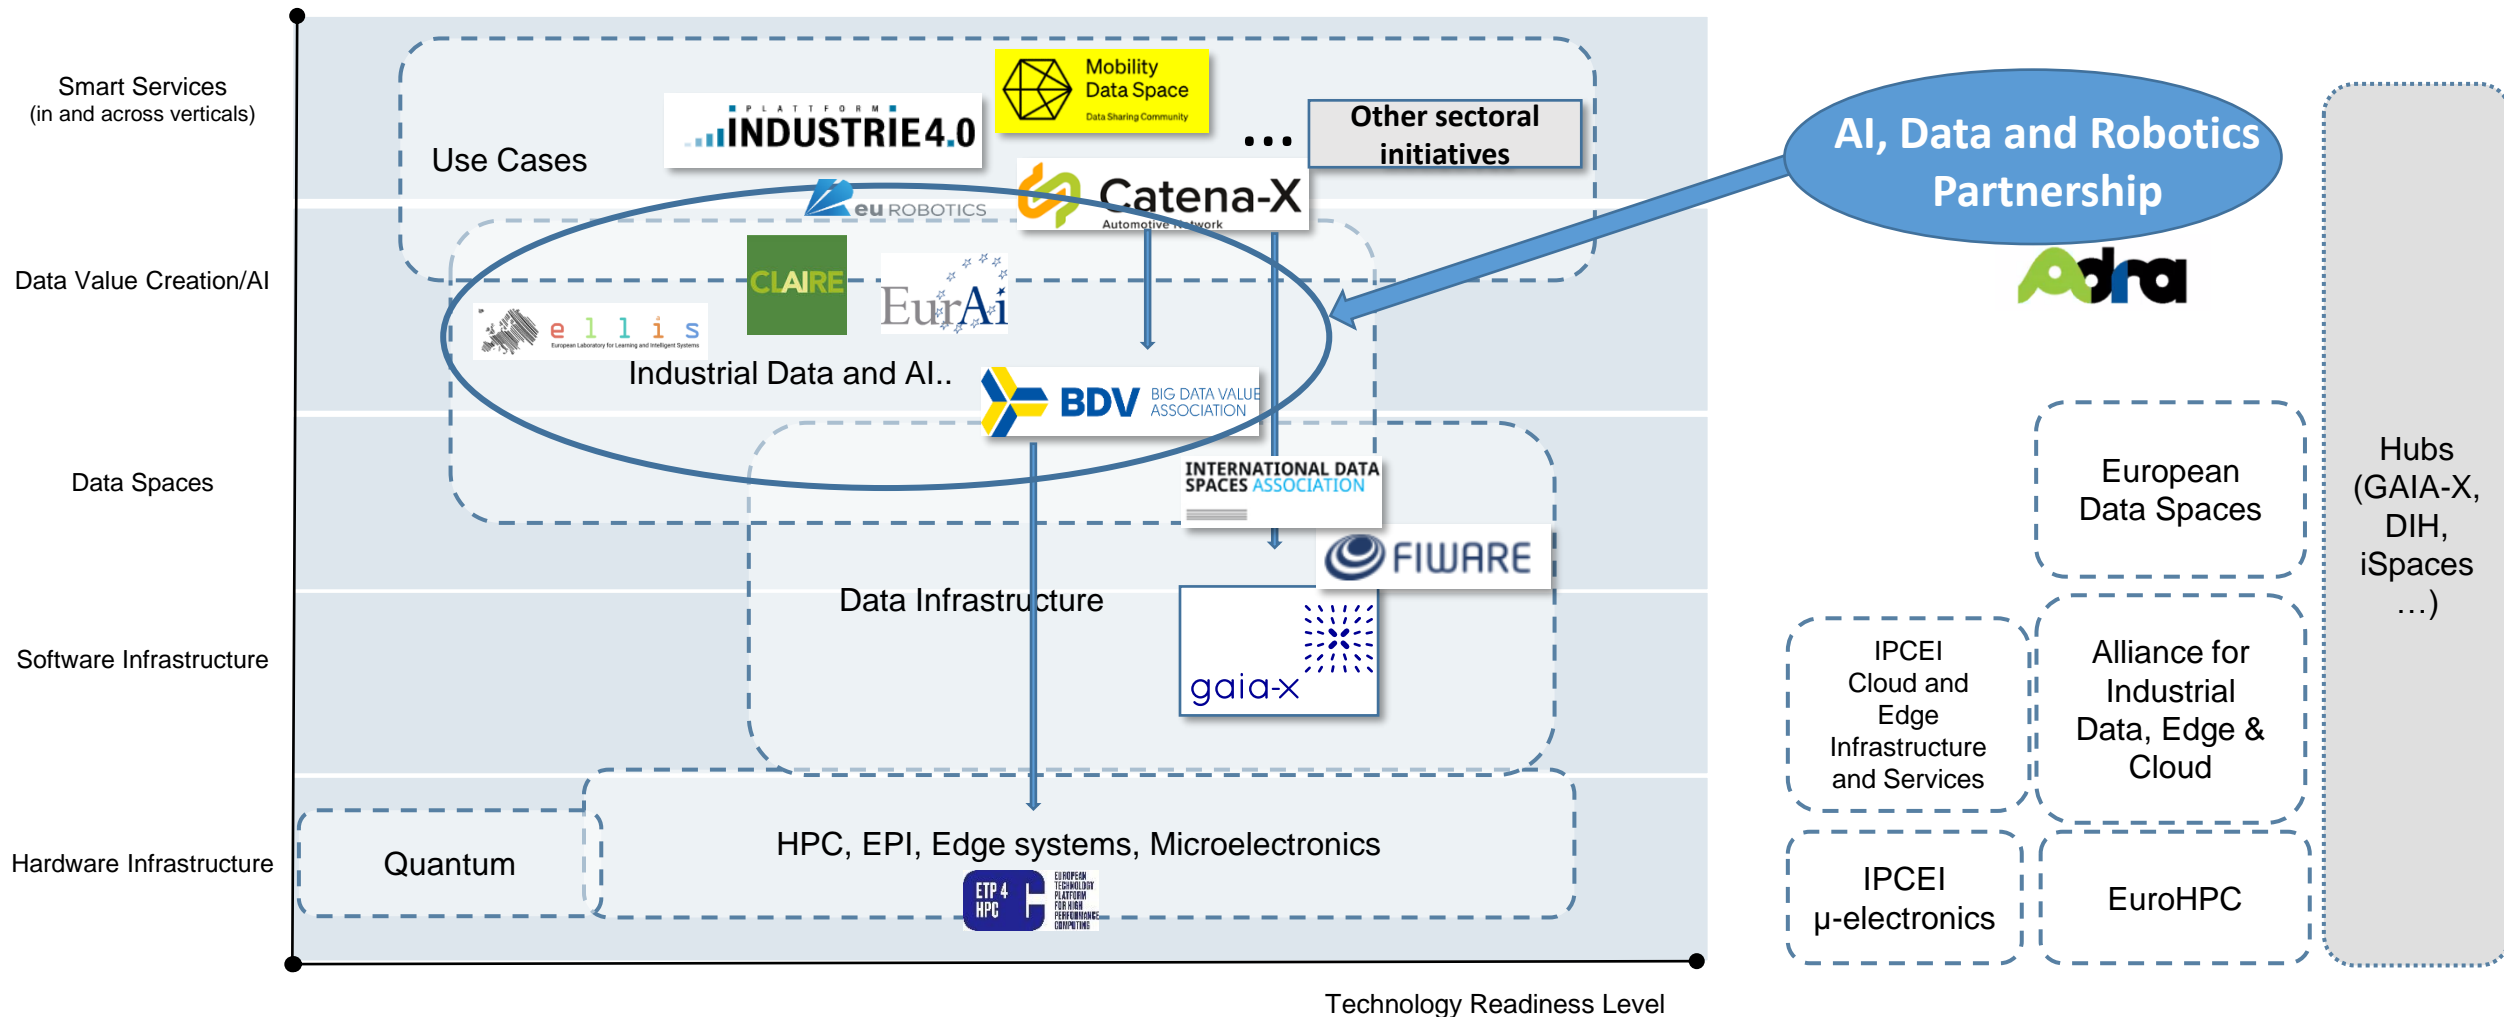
Smart Services
(in and across verticals)

Data Value Creation/AI

Data Spaces

Software Infrastructure

Hardware Infrastructure

Use Cases

PLATTFORM INDUSTRIE4.0

Mobility Data Space
Data Sharing Community

...

Other sectoral initiatives

eu ROBOTICS

Catena-X
Automotive Network

CLAIRE

EurAi

ellis
European Laboratory for Learning and Intelligent Systems

Industrial Data and AI..

BDV BIG DATA VALUE ASSOCIATION

INTERNATIONAL DATA SPACES ASSOCIATION

FIWARE

Data Infrastructure

gaia-x

HPC, EPI, Edge systems, Microelectronics

Quantum

ETP 4 HPC
EUROPEAN TECHNOLOGY PLATFORM FOR HIGH PERFORMANCE COMPUTING

Technology Readiness Level

AI, Data and Robotics Partnership

Adra

European Data Spaces

IPCEI Cloud and Edge Infrastructure and Services

Alliance for Industrial Data, Edge & Cloud

IPCEI μ-electronics

EuroHPC

Hubs (GAIA-X, DIH, iSpaces …)